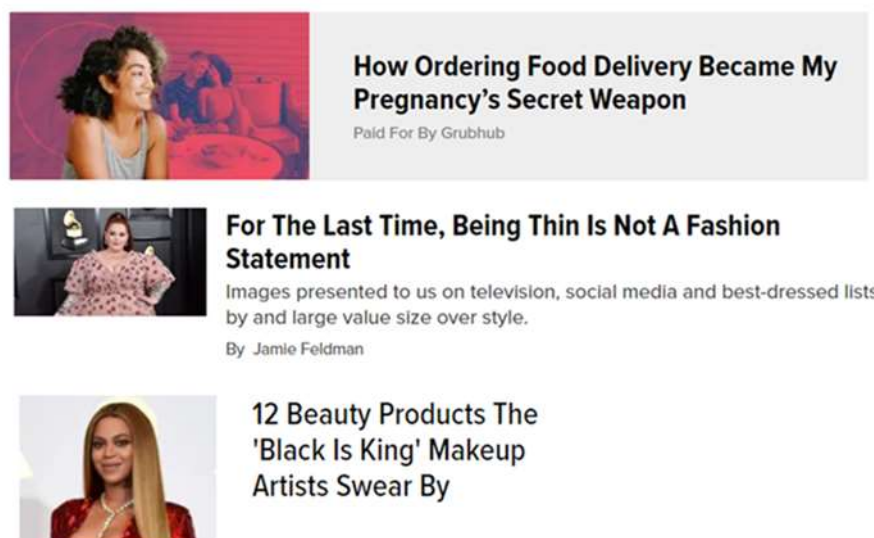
How Ordering Food Delivery Became My Pregnancy's Secret Weapon

Paid For By Grubhub

For The Last Time, Being Thin Is Not A Fashion Statement

Images presented to us on television, social media and best-dressed lists by and large value size over style.

By Jamie Feldman

12 Beauty Products The 'Black Is King' Makeup Artists Swear By